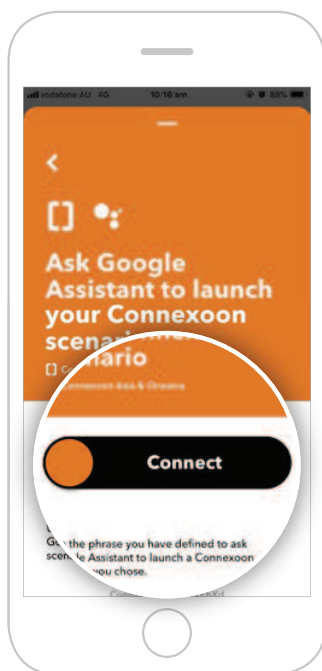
vodafone AU 4G 10:16 am 88%

<

Ask Google Assistant to launch your Connexoon scena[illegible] ario

Connexoon Asia & Oceania

Connect

G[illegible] the phrase you have defined to ask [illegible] Assistant to launch a Connexoon scen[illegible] you chose.